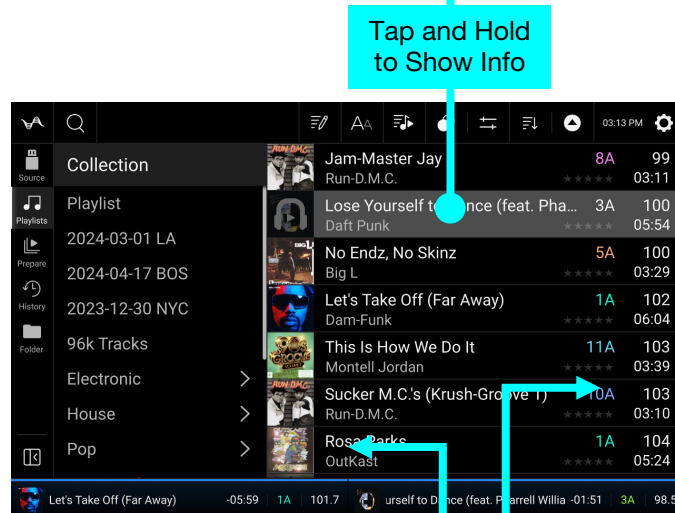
Tap and Hold to Show Info

03:13 PM

Source
Playlists
Prepare
History
Folder

Collection
Playlist
2024-03-01 LA
2024-04-17 BOS
2023-12-30 NYC
96k Tracks
Electronic
House
Pop

| Title / Artist | Key | BPM / Time |
|---|---|---|
| Jam-Master Jay / Run-D.M.C. | 8A | 99 / 03:11 |
| Lose Yourself to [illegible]nce (feat. Pha... / Daft Punk | 3A | 100 / 05:54 |
| No Endz, No Skinz / Big L | 5A | 100 / 03:29 |
| Let's Take Off (Far Away) / Dam-Funk | 1A | 102 / 06:04 |
| This Is How We Do It / Montell Jordan | 11A | 103 / 03:39 |
| Sucker M.C.'s (Krush-Groove 1) / Run-D.M.C. | 10A | 103 / 03:10 |
| Rosa Parks / OutKast | 1A | 104 / 05:24 |

Let's Take Off (Far Away) -05:59 1A 101.7
urself to D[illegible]nce (feat. Pharrell Willia -01:51 3A 98.5